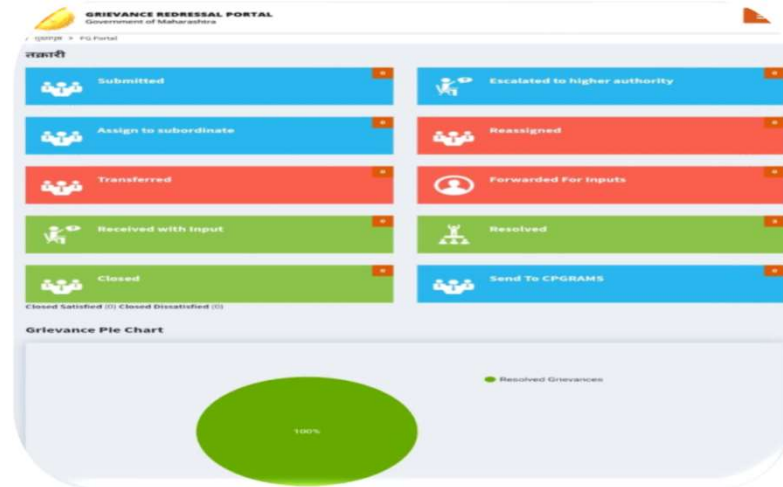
GRIEVANCE REDRESSAL PORTAL
Government of Maharashtra

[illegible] » PG Portal

तक्रारी

Submitted 0

Escalated to higher authority 0

Assign to subordinate 0

Reassigned 0

Transferred 0

Forwarded For Inputs 0

Received with Input 0

Resolved 0

Closed 0

Send To CPGRAMS 0

Closed Satisfied (0) Closed Dissatisfied (0)

Grievance Pie Chart

100%

Resolved Grievances